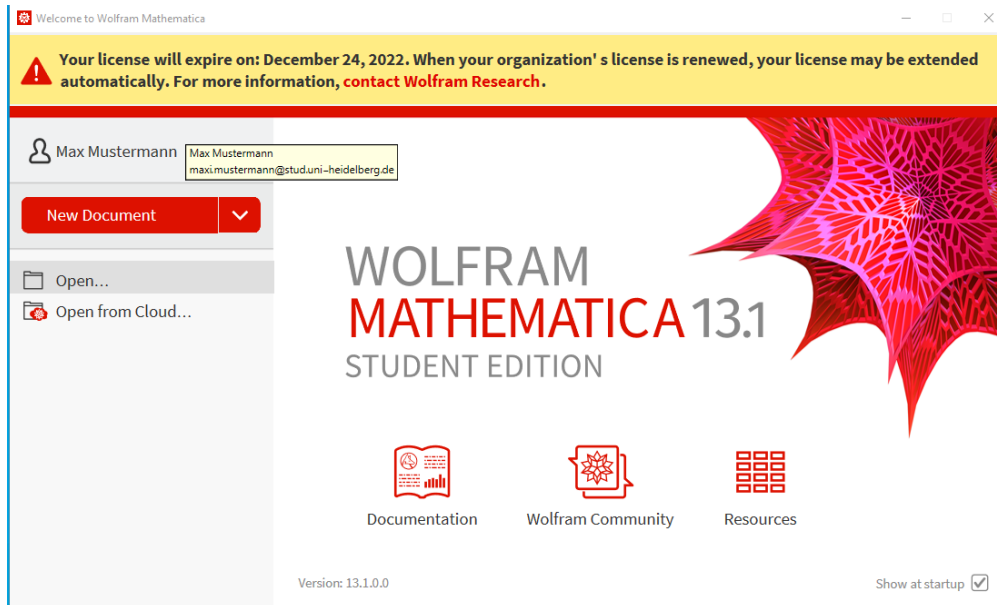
Welcome to Wolfram Mathematica

Your license will expire on: December 24, 2022. When your organization' s license is renewed, your license may be extended automatically. For more information, contact Wolfram Research.

Max Mustermann

Max Mustermann
maxi.mustermann@stud.uni-heidelberg.de

New Document

Open...

Open from Cloud...

WOLFRAM
MATHEMATICA 13.1
STUDENT EDITION

Documentation

Wolfram Community

Resources

Version: 13.1.0.0

Show at startup